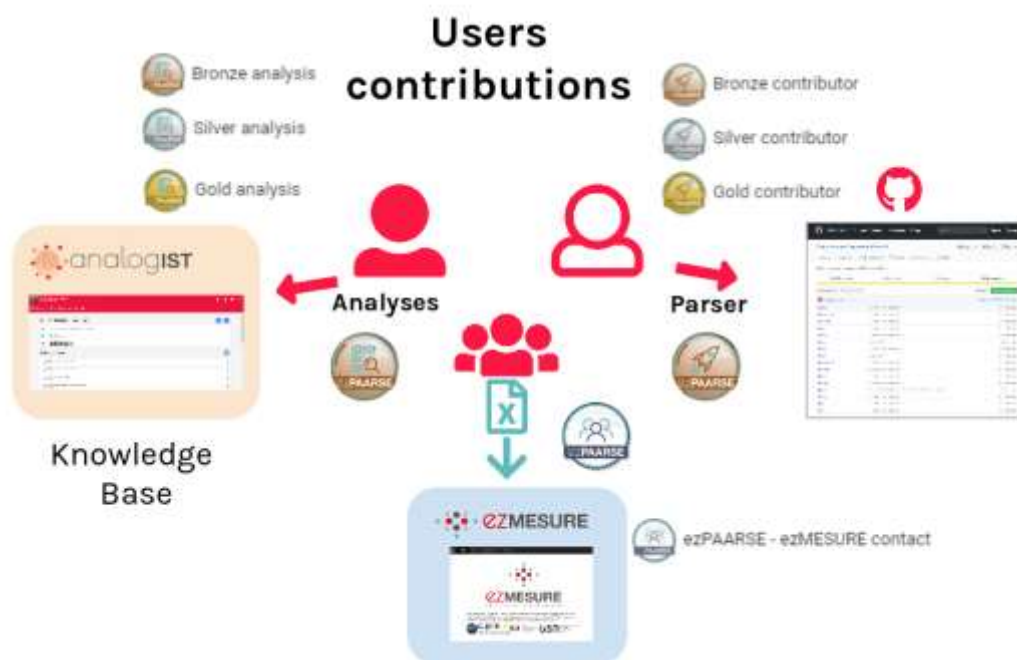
Users contributions

Bronze analysis

Silver analysis

Gold analysis

Bronze contributor

Silver contributor

Gold contributor

analogIST

Analyses

Parser

PAARSE

PAARSE

X

PAARSE

Knowledge Base

ezMESURE

ezPAARSE - ezMESURE contact

ezMESURE